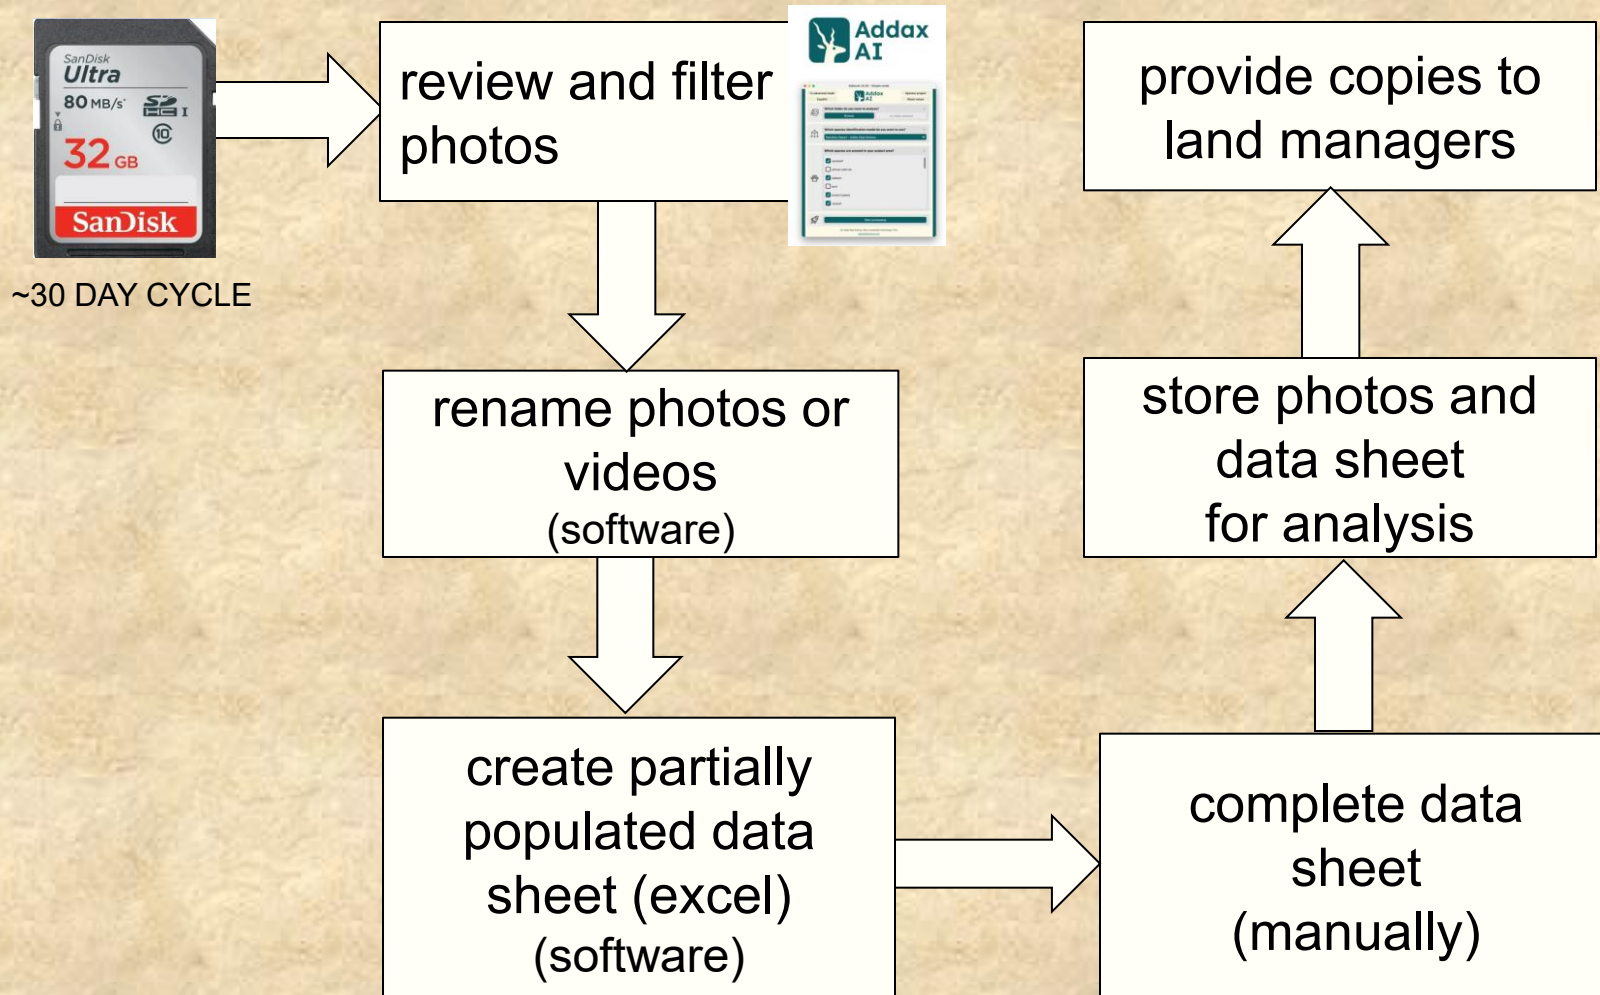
SanDisk Ultra 80 MB/s 32 GB SanDisk

~30 DAY CYCLE

review and filter photos

Addax AI

rename photos or videos (software)

create partially populated data sheet (excel) (software)

complete data sheet (manually)

store photos and data sheet for analysis

provide copies to land managers